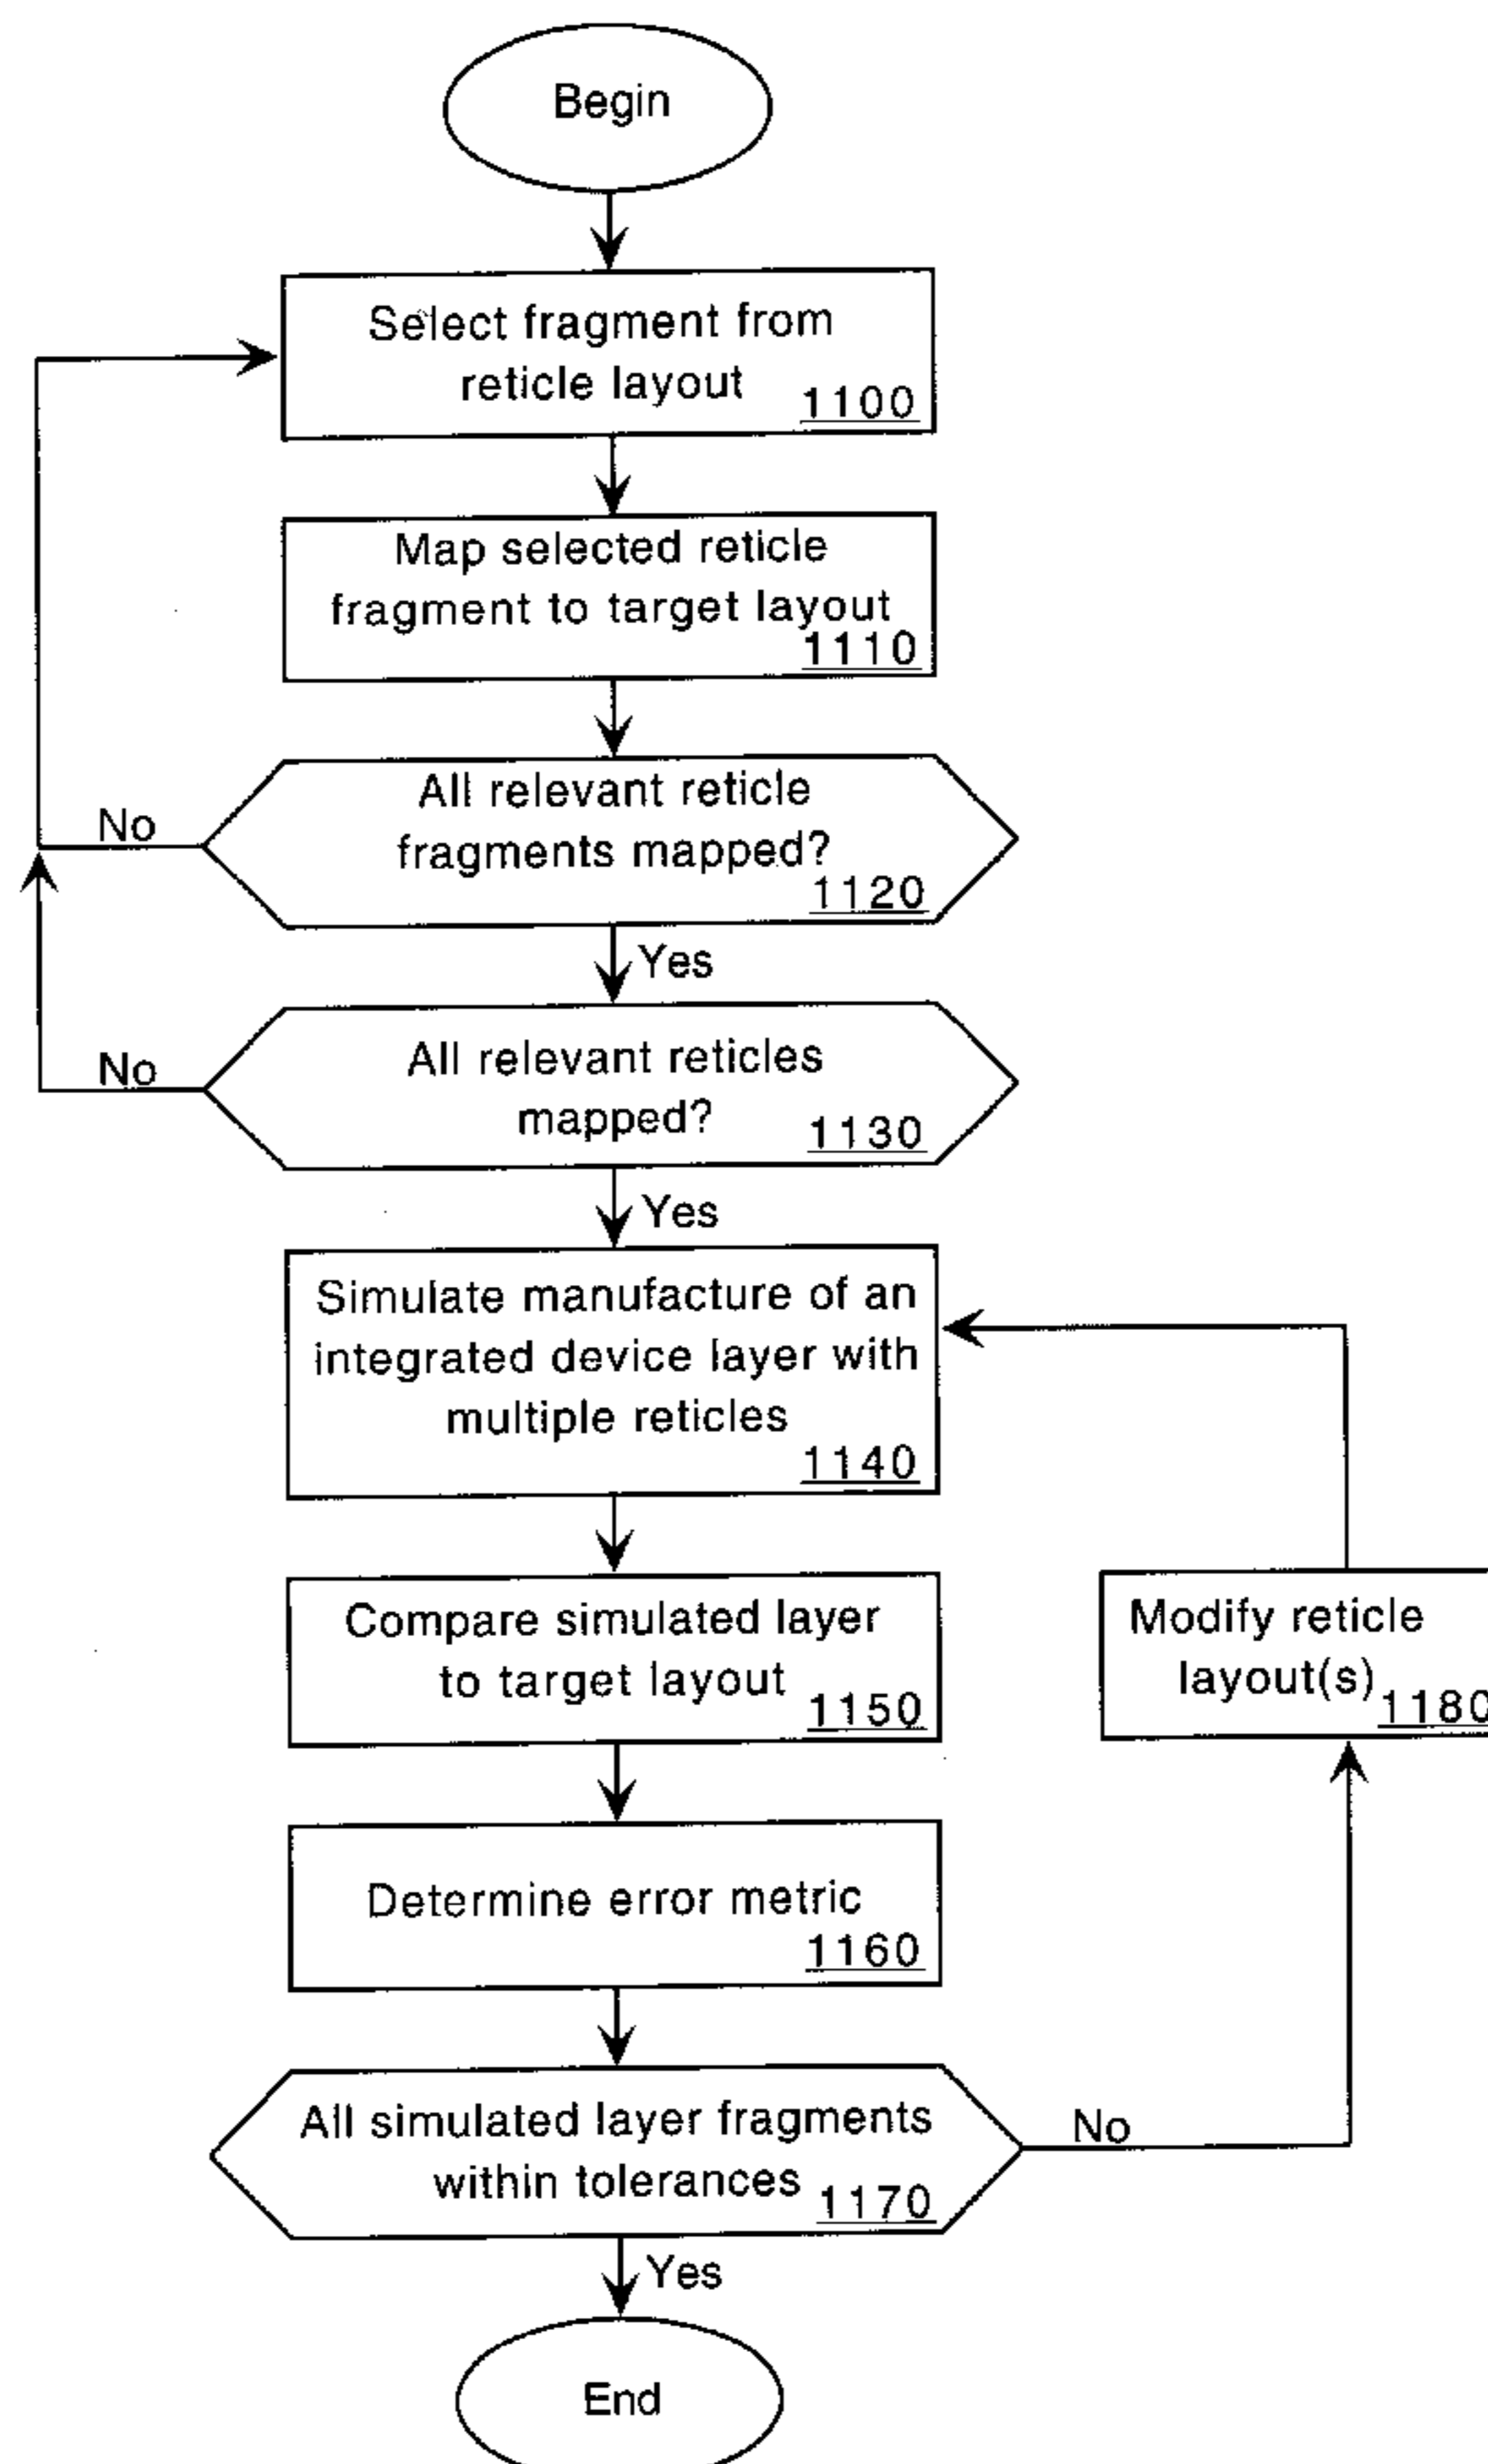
Begin

Select fragment from reticle layout 1100

Map selected reticle fragment to target layout 1110

All relevant reticle fragments mapped? 1120

No

Yes

All relevant reticles mapped? 1130

No

Yes

Simulate manufacture of an integrated device layer with multiple reticles 1140

Compare simulated layer to target layout 1150

Modify reticle layout(s) 1180

Determine error metric 1160

All simulated layer fragments within tolerances 1170

No

Yes

End